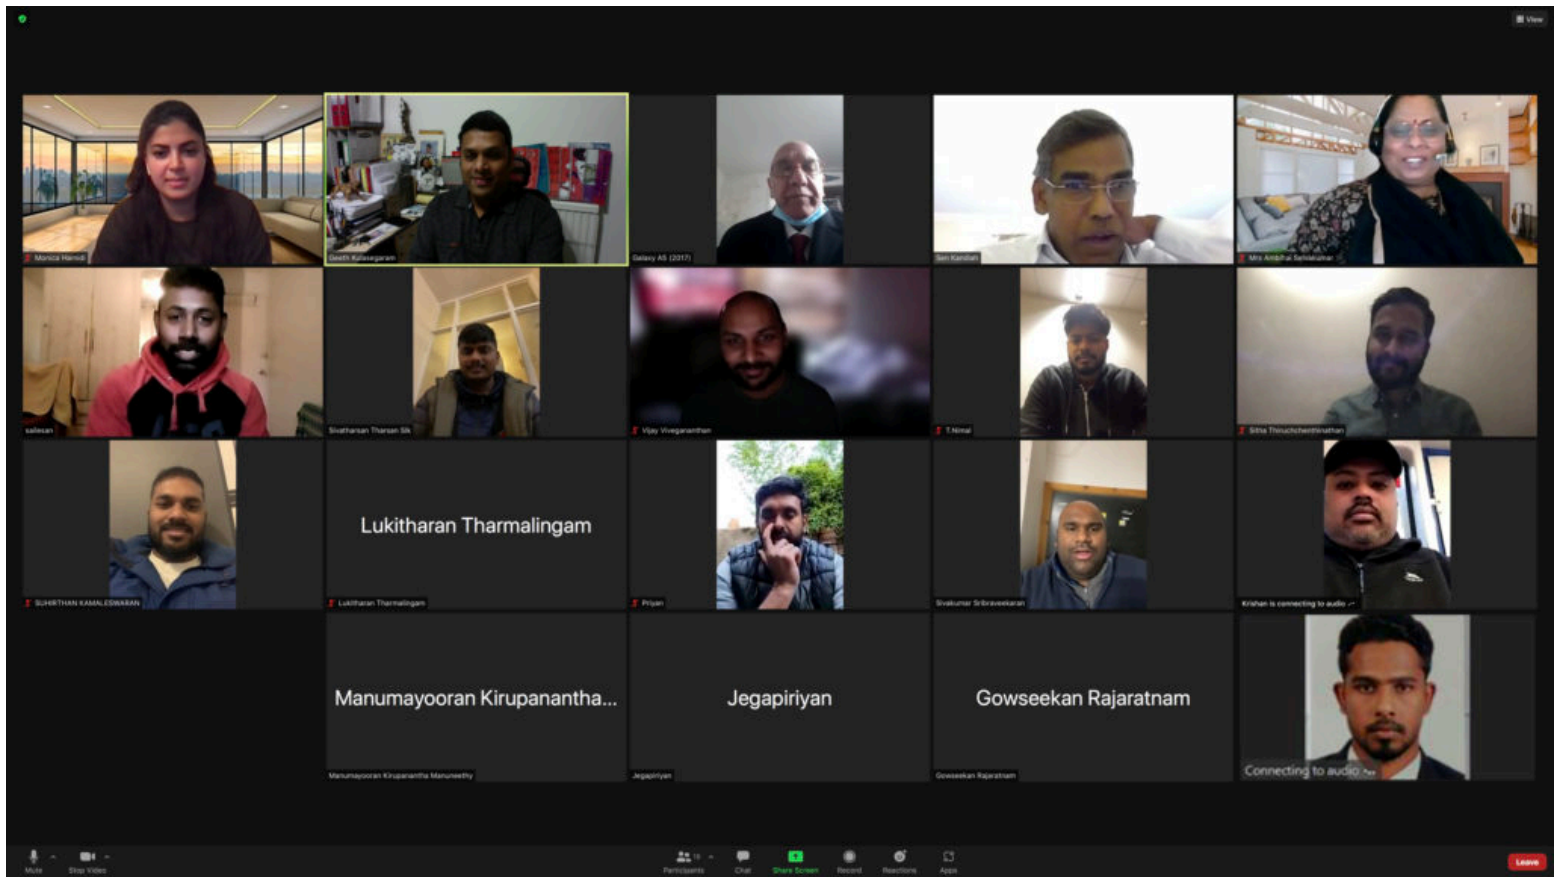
View

Monica Hemdi

Geeth Kulasegaram

Galaxy A5 (2017)

Sen Kandiah

Mrs Ambihai Sehlakumar

sailesan

Sivatharsan Tharsan Sik

Vijay Viveganantham

T.Nimal

Sitha Thiruchchenthinathan

Lukitharan Tharmalingam

SUHIRTHAN KAMALESWARAN

Lukitharan Tharmalingam

Priyan

Sivakumar Sribaveekaran

Krishan is connecting to audio

Manumayooran Kirupanantha...

Jegapiriyan

Gowseekan Rajaratnam

Manumayooran Kirupanantha Manuneethy

Jegapiriyan

Gowseekan Rajaratnam

Connecting to audio

Mute

Stop Video

Participants

Chat

Share Screen

Record

Reactions

Apps

Leave